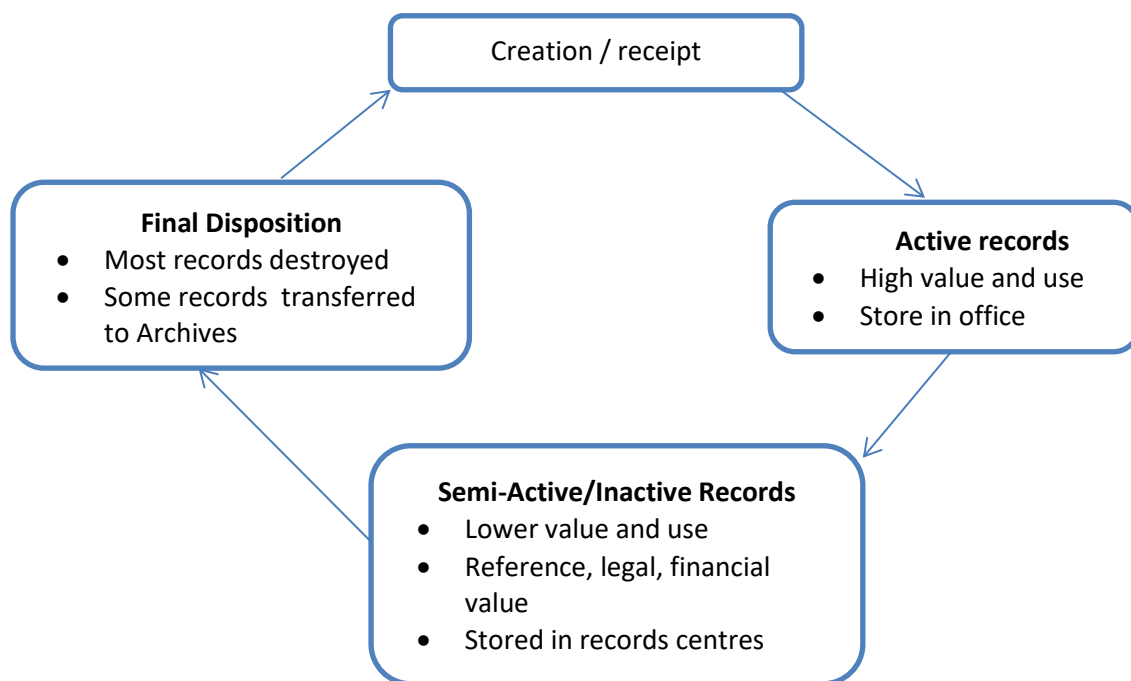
Creation / receipt

**Active records**
- High value and use
- Store in office

**Semi-Active/Inactive Records**
- Lower value and use
- Reference, legal, financial value
- Stored in records centres

**Final Disposition**
- Most records destroyed
- Some records transferred to Archives